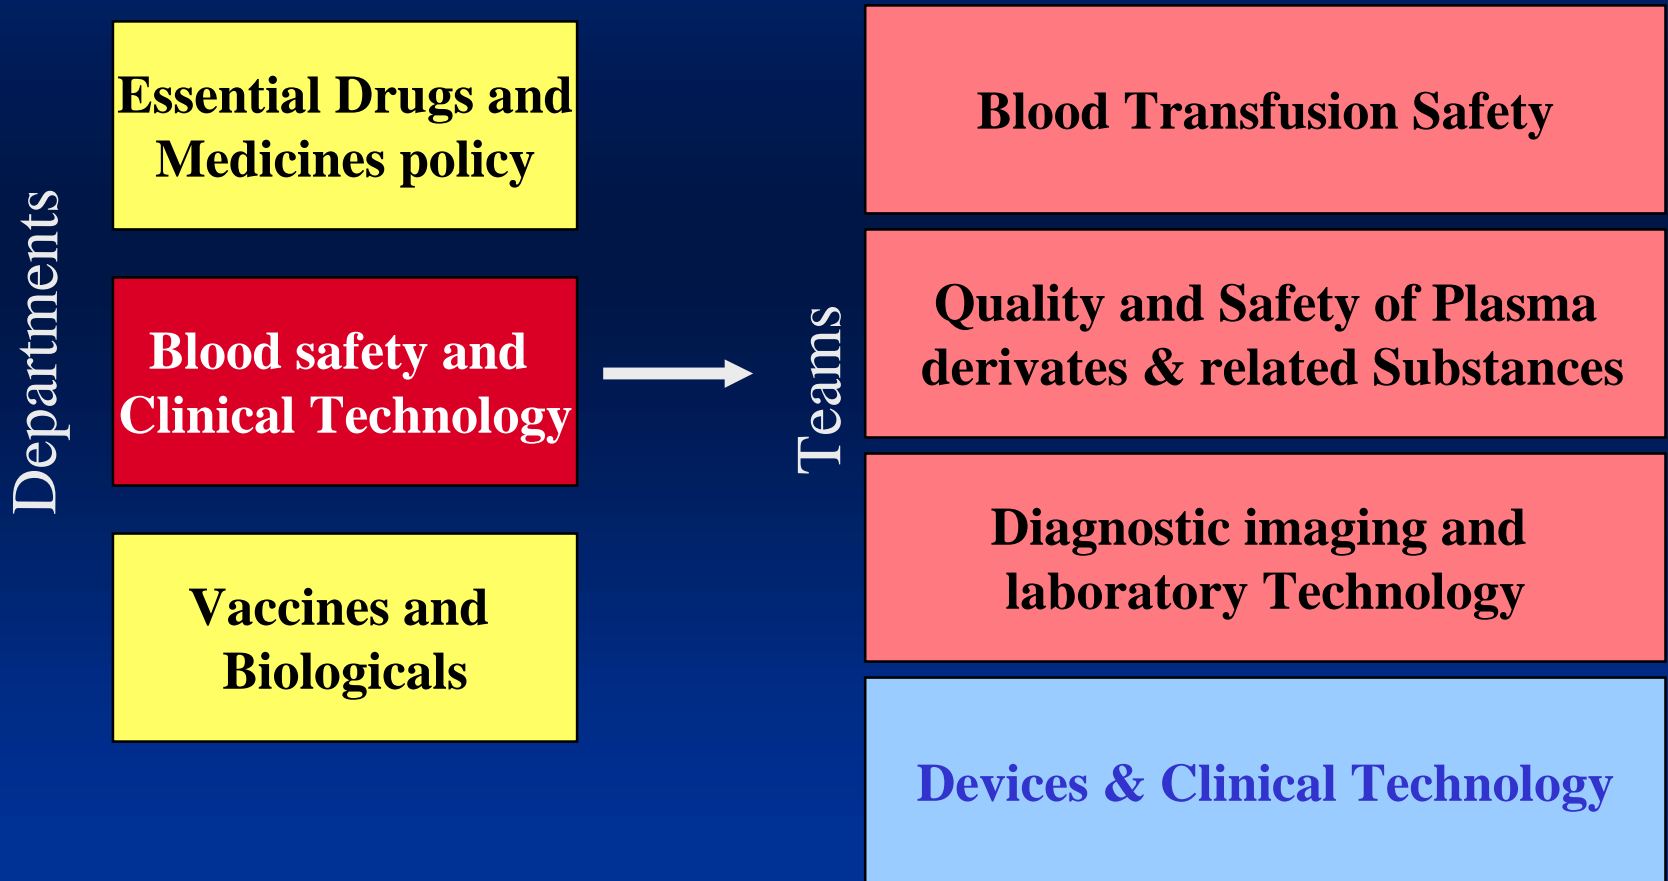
Departments

Essential Drugs and Medicines policy

Blood safety and Clinical Technology

Vaccines and Biologicals

Teams

Blood Transfusion Safety

Quality and Safety of Plasma derivates & related Substances

Diagnostic imaging and laboratory Technology

Devices & Clinical Technology